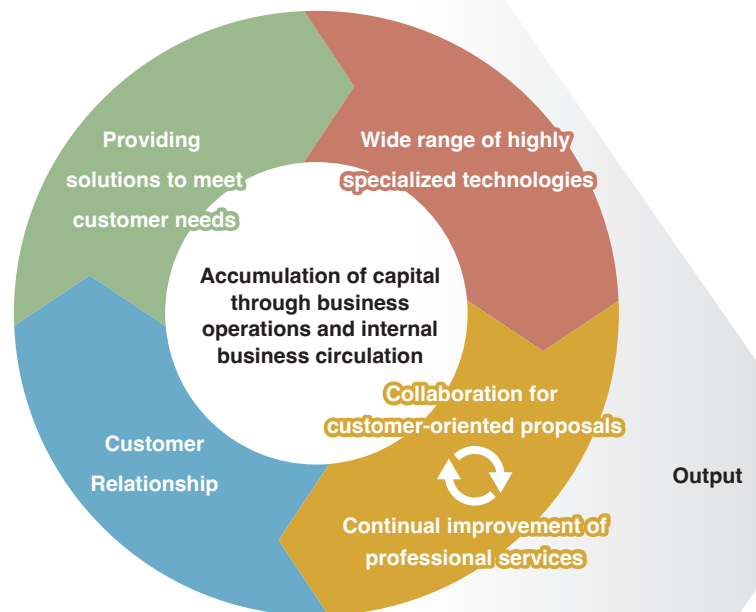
Providing solutions to meet customer needs

Wide range of highly specialized technologies

Accumulation of capital through business operations and internal business circulation

Collaboration for customer-oriented proposals

Continual improvement of professional services

Customer Relationship

Output